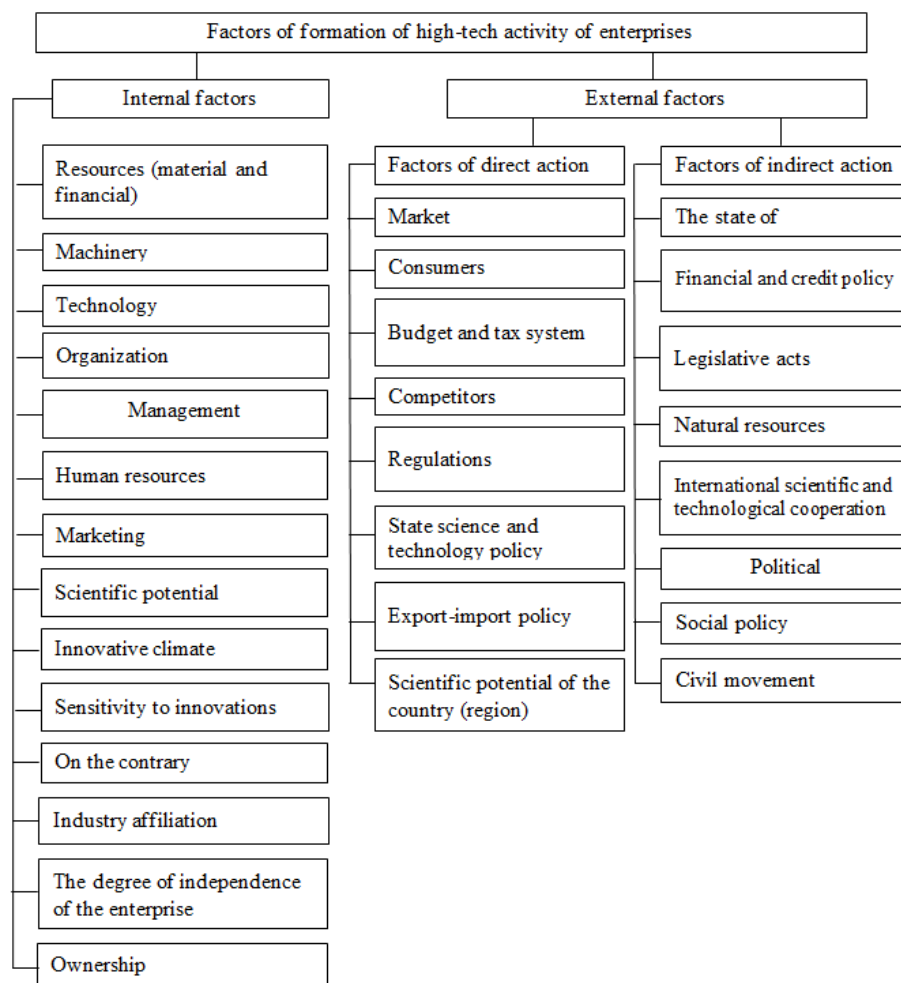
Factors of formation of high-tech activity of enterprises

Internal factors

Resources (material and financial)

Machinery

Technology

Organization

Management

Human resources

Marketing

Scientific potential

Innovative climate

Sensitivity to innovations

On the contrary

Industry affiliation

The degree of independence of the enterprise

Ownership

External factors

Factors of direct action

Market

Consumers

Budget and tax system

Competitors

Regulations

State science and technology policy

Export-import policy

Scientific potential of the country (region)

Factors of indirect action

The state of

Financial and credit policy

Legislative acts

Natural resources

International scientific and technological cooperation

Political

Social policy

Civil movement